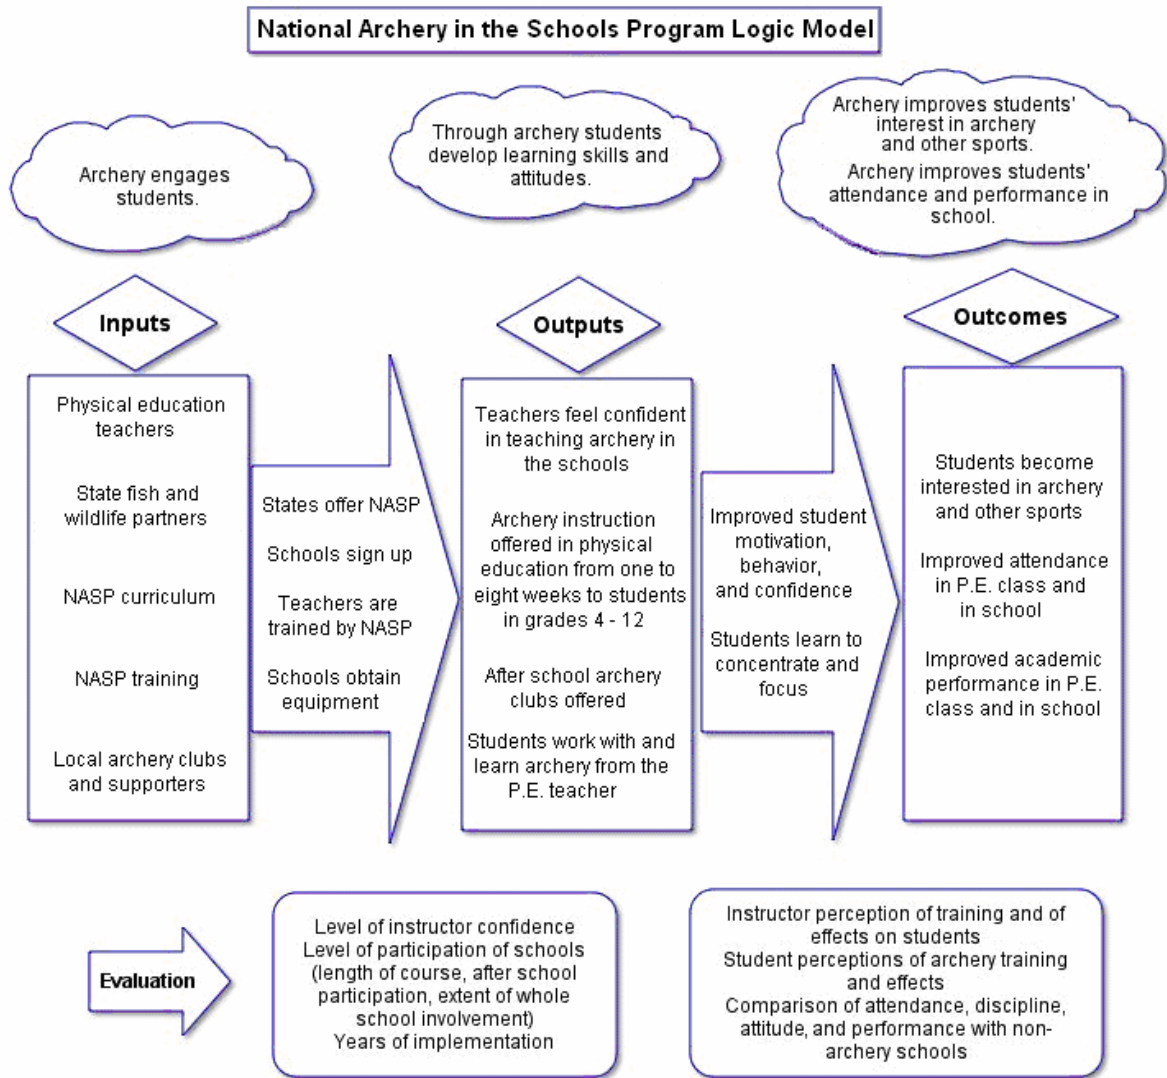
National Archery in the Schools Program Logic Model

Archery engages students.

Through archery students develop learning skills and attitudes.

Archery improves students' interest in archery and other sports.

Archery improves students' attendance and performance in school.

Inputs

Physical education teachers

State fish and wildlife partners

NASP curriculum

NASP training

Local archery clubs and supporters

States offer NASP

Schools sign up

Teachers are trained by NASP

Schools obtain equipment

Outputs

Teachers feel confident in teaching archery in the schools

Archery instruction offered in physical education from one to eight weeks to students in grades 4 - 12

After school archery clubs offered

Students work with and learn archery from the P.E. teacher

Improved student motivation, behavior, and confidence

Students learn to concentrate and focus

Outcomes

Students become interested in archery and other sports

Improved attendance in P.E. class and in school

Improved academic performance in P.E. class and in school

Evaluation

Level of instructor confidence
Level of participation of schools (length of course, after school participation, extent of whole school involvement)
Years of implementation

Instructor perception of training and of effects on students
Student perceptions of archery training and effects
Comparison of attendance, discipline, attitude, and performance with non-archery schools